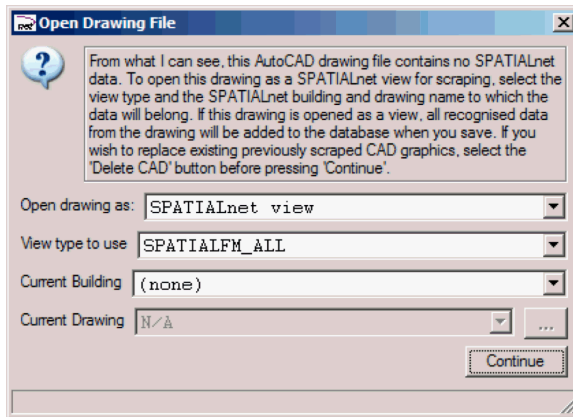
Open Drawing File

From what I can see, this AutoCAD drawing file contains no SPATIALnet data. To open this drawing as a SPATIALnet view for scraping, select the view type and the SPATIALnet building and drawing name to which the data will belong. If this drawing is opened as a view, all recognised data from the drawing will be added to the database when you save. If you wish to replace existing previously scraped CAD graphics, select the 'Delete CAD' button before pressing 'Continue'.

Open drawing as: SPATIALnet view

View type to use SPATIALFM_ALL

Current Building (none)

Current Drawing N/A ...

Continue